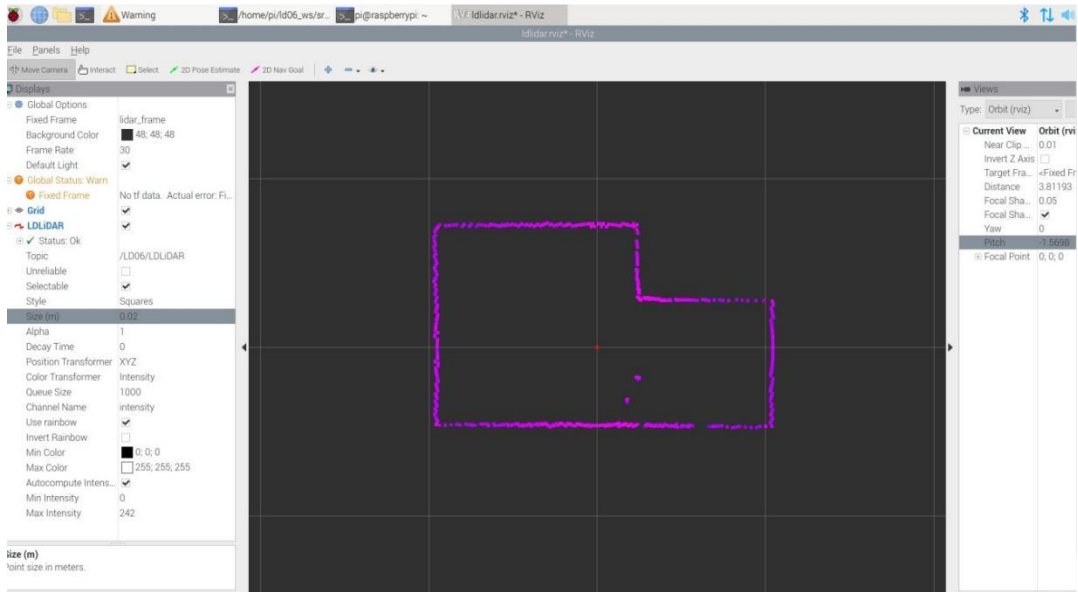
Warning /home/pi/ld06_ws/sr... pi@raspberrypi: ~ ldlidar.rviz* - RViz

ldlidar.rviz* - RViz

File Panels Help

Move Camera Interact Select 2D Pose Estimate 2D Nav Goal

Displays

Global Options
Fixed Frame lidar_frame
Background Color 48; 48; 48
Frame Rate 30
Default Light ✔
Global Status: Warn
Fixed Frame No tf data. Actual error: Fi...
Grid ✔
LDLiDAR ✔
✔ Status: Ok
Topic /LD06/LDLiDAR
Unreliable
Selectable ✔
Style Squares
Size (m) 0.02
Alpha 1
Decay Time 0
Position Transformer XYZ
Color Transformer Intensity
Queue Size 1000
Channel Name intensity
Use rainbow ✔
Invert Rainbow
Min Color 0; 0; 0
Max Color 255; 255; 255
Autocompute Intens... ✔
Min Intensity 0
Max Intensity 242

Size (m)
Point size in meters.

Views
Type: Orbit (rviz)

Current View Orbit (rvi
Near Clip ... 0.01
Invert Z Axis
Target Fra... <Fixed Fr
Distance 3.81193
Focal Sha... 0.05
Focal Sha... ✔
Yaw 0
Pitch -1.5698
Focal Point 0; 0; 0